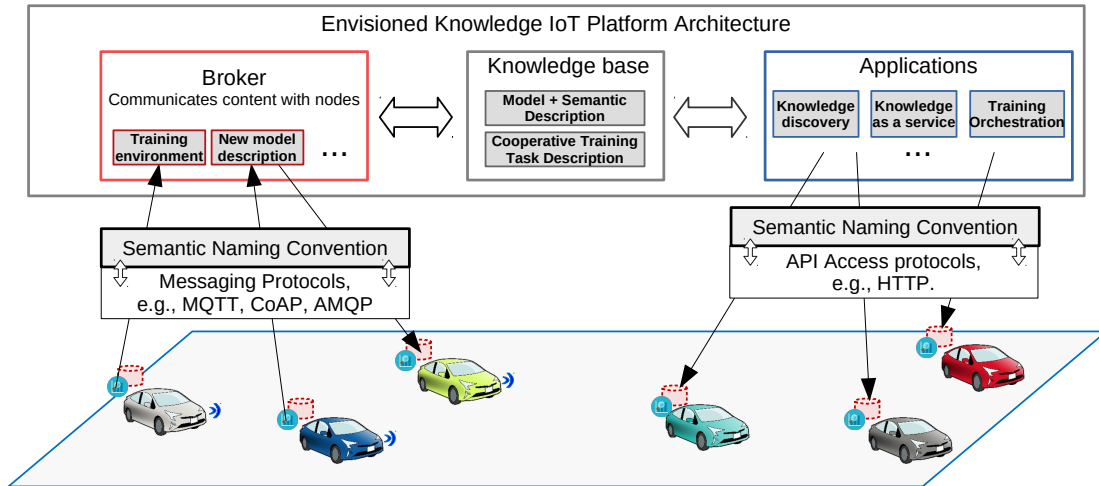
Envisioned Knowledge IoT Platform Architecture

Broker
Communicates content with nodes

Training environment

New model description

...

Knowledge base

Model + Semantic Description

Cooperative Training Task Description

Applications

Knowledge discovery

Knowledge as a service

Training Orchestration

...

Semantic Naming Convention

Messaging Protocols, e.g., MQTT, CoAP, AMQP

Semantic Naming Convention

API Access protocols, e.g., HTTP.